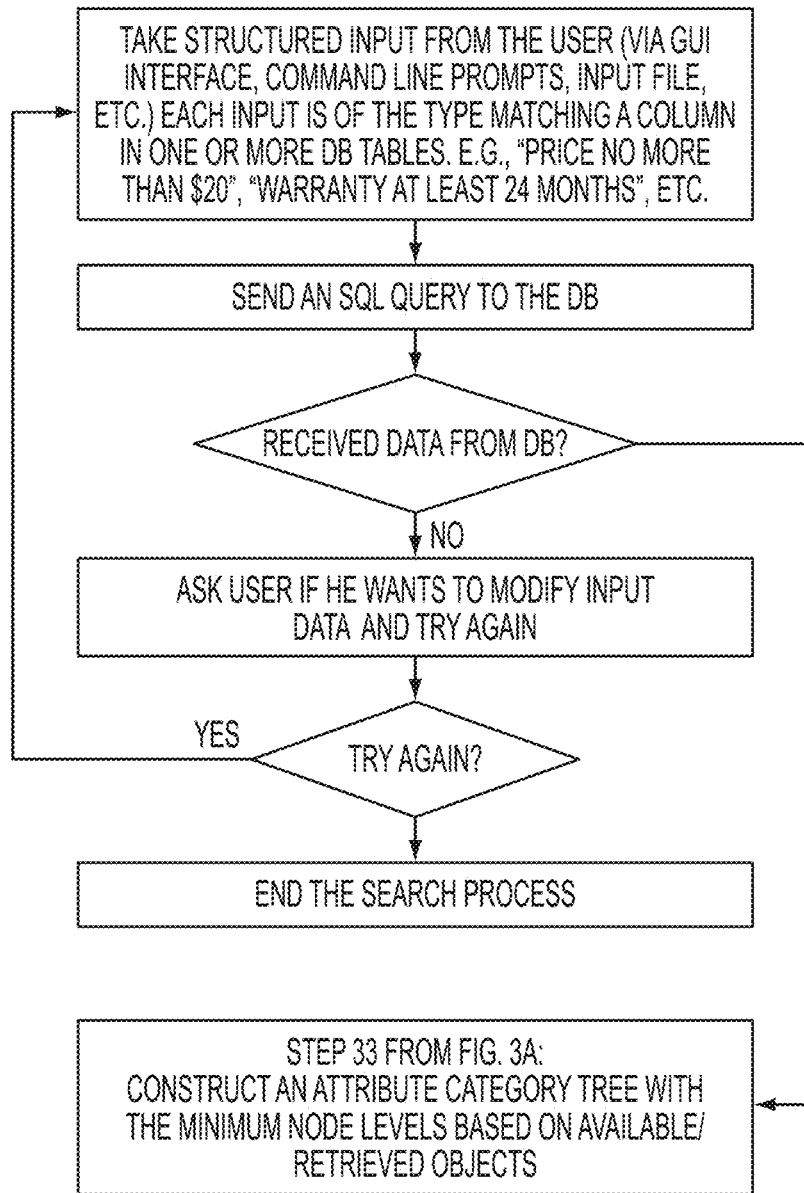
TAKE STRUCTURED INPUT FROM THE USER (VIA GUI INTERFACE, COMMAND LINE PROMPTS, INPUT FILE, ETC.) EACH INPUT IS OF THE TYPE MATCHING A COLUMN IN ONE OR MORE DB TABLES. E.G., "PRICE NO MORE THAN \$20", "WARRANTY AT LEAST 24 MONTHS", ETC.

SEND AN SQL QUERY TO THE DB

RECEIVED DATA FROM DB?

NO

ASK USER IF HE WANTS TO MODIFY INPUT DATA AND TRY AGAIN

YES

TRY AGAIN?

END THE SEARCH PROCESS

STEP 33 FROM FIG. 3A:
CONSTRUCT AN ATTRIBUTE CATEGORY TREE WITH THE MINIMUM NODE LEVELS BASED ON AVAILABLE/ RETRIEVED OBJECTS